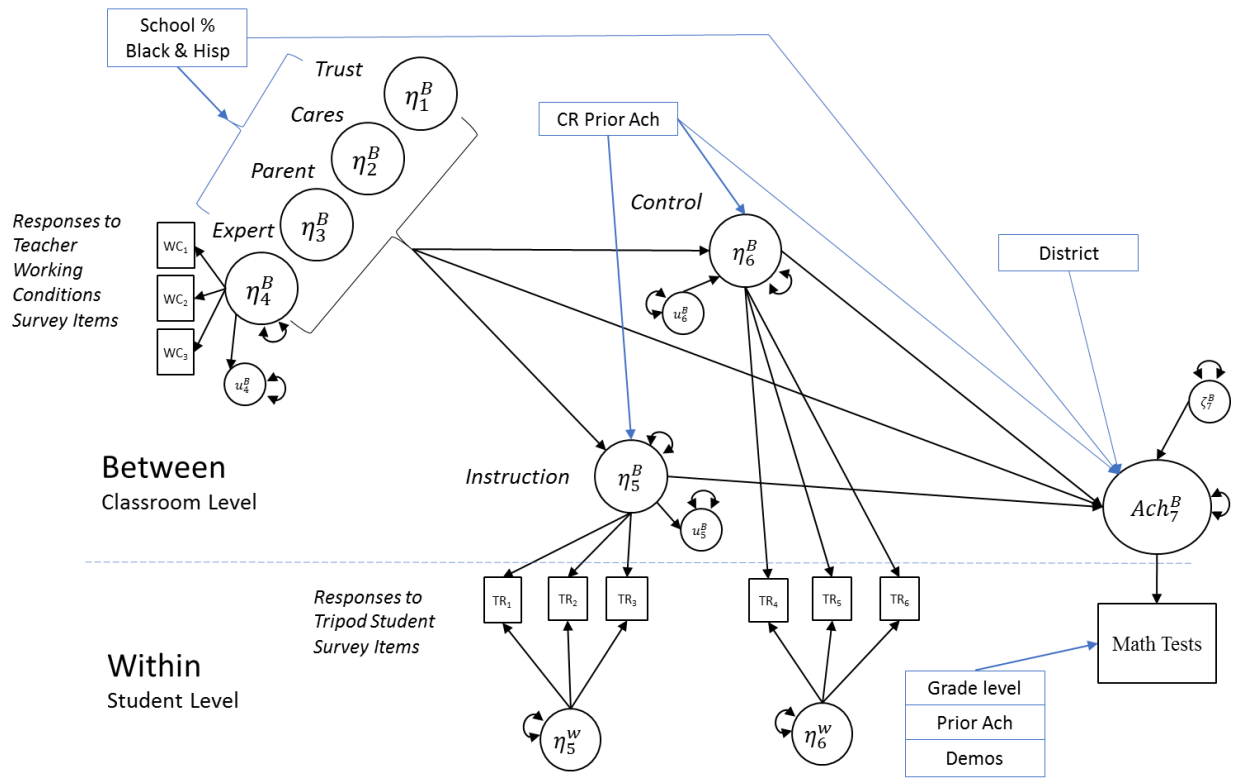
School % Black & Hisp

Trust $\eta_1^B$

Cares $\eta_2^B$

Parent $\eta_3^B$

Expert $\eta_3^B$

CR Prior Ach

Control

$\eta_6^B$

$u_6^B$

District

Responses to Teacher Working Conditions Survey Items

WC$_1$

WC$_2$

WC$_3$

$\eta_4^B$

$u_4^B$

$\zeta_7^B$

Between
Classroom Level

Instruction

$\eta_5^B$

$u_5^B$

$Ach_7^B$

Responses to Tripod Student Survey Items

TR$_1$ TR$_2$ TR$_3$

TR$_4$ TR$_5$ TR$_6$

Math Tests

Within
Student Level

$\eta_5^w$

$\eta_6^w$

Grade level

Prior Ach

Demos